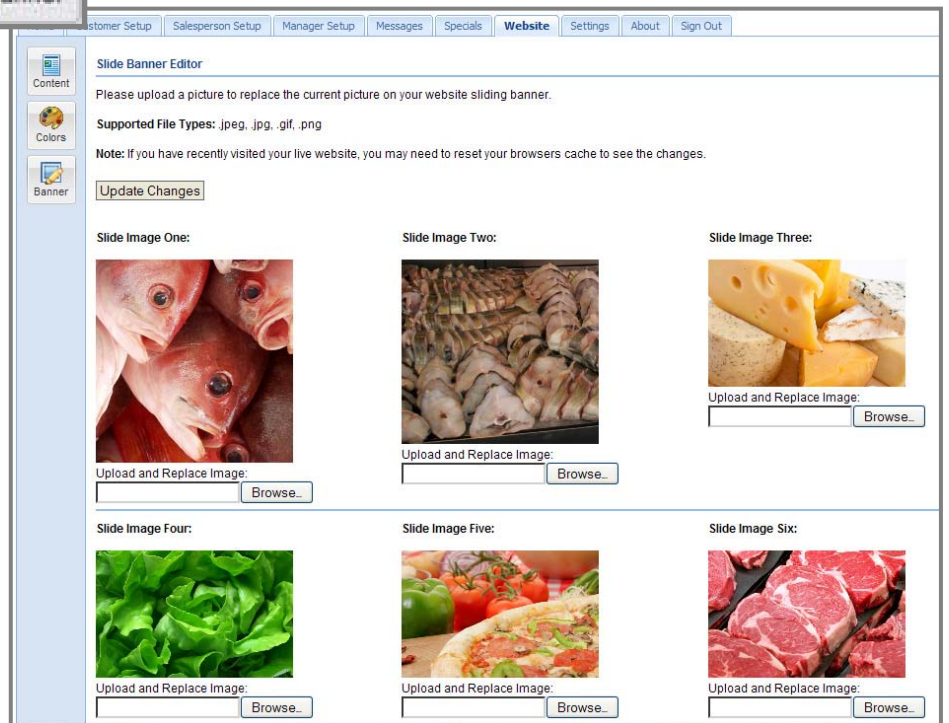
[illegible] | ustomer Setup | Salesperson Setup | Manager Setup | Messages | Specials | Website | Settings | About | Sign Out

Content
Colors
Banner

Slide Banner Editor

Please upload a picture to replace the current picture on your website sliding banner.

Supported File Types: .jpeg, .jpg, .gif, .png

Note: If you have recently visited your live website, you may need to reset your browsers cache to see the changes.

Update Changes

Slide Image One:
Upload and Replace Image:
Browse...

Slide Image Two:
Upload and Replace Image:
Browse...

Slide Image Three:
Upload and Replace Image:
Browse...

Slide Image Four:
Upload and Replace Image:
Browse...

Slide Image Five:
Upload and Replace Image:
Browse...

Slide Image Six:
Upload and Replace Image:
Browse...